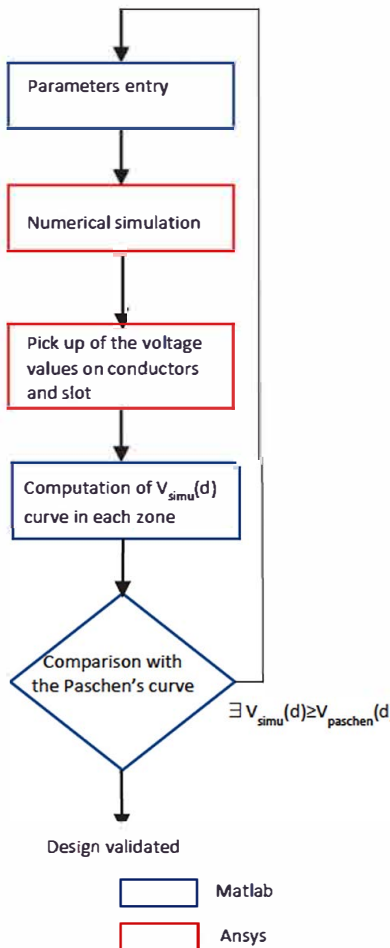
Parameters entry

Numerical simulation

Pick up of the voltage values on conductors and slot

Computation of $V_{simu}(d)$ curve in each zone

Comparison with the Paschen's curve

$\exists V_{simu}(d) \geq V_{paschen}(d$

Design validated

Matlab

Ansys